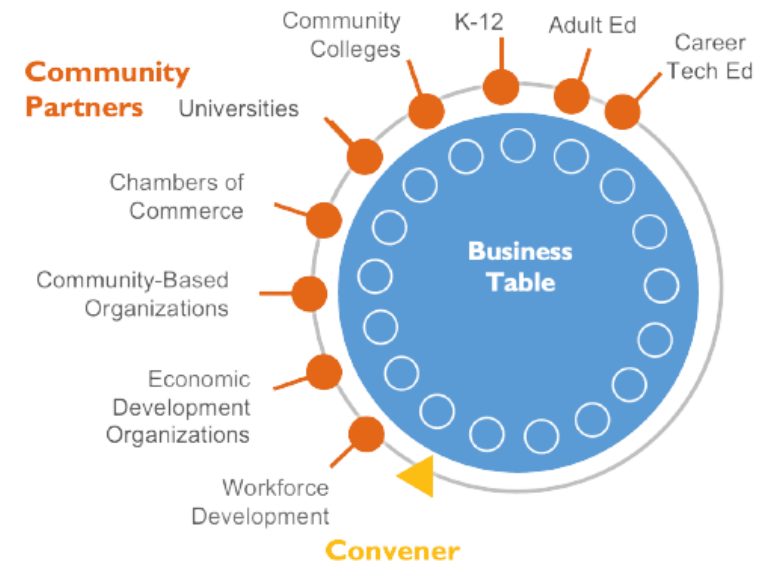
Community Partners

Community Colleges

K-12

Adult Ed

Career Tech Ed

Universities

Chambers of Commerce

Community-Based Organizations

Economic Development Organizations

Workforce Development

Business Table

Convener